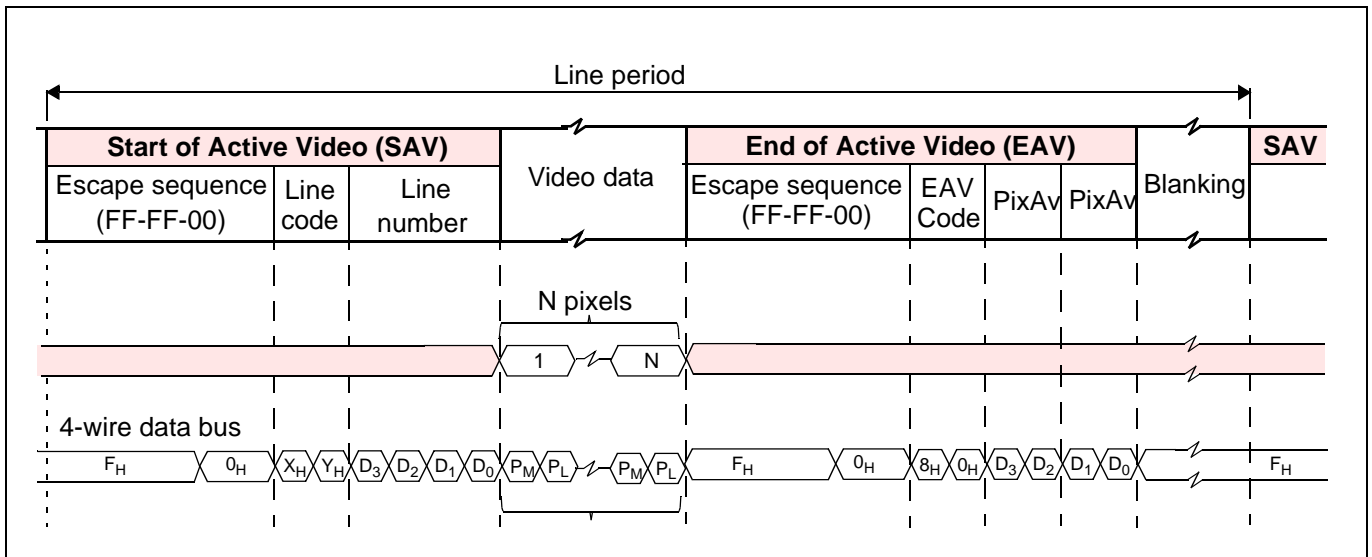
Line period

| Start of Active Video (SAV) | | | Video data | End of Active Video (EAV) | | | | Blanking | SAV |
|---|---|---|---|---|---|---|---|---|---|
| Escape sequence (FF-FF-00) | Line code | Line number | | Escape sequence (FF-FF-00) | EAV Code | PixAv | PixAv | | |

N pixels

1 N

4-wire data bus

$F_H$ $0_H$ $X_H$ $Y_H$ $D_3$ $D_2$ $D_1$ $D_0$ $P_M$ $P_L$ $P_M$ $P_L$ $F_H$ $0_H$ $8_H$ $0_H$ $D_3$ $D_2$ $D_1$ $D_0$ $F_H$